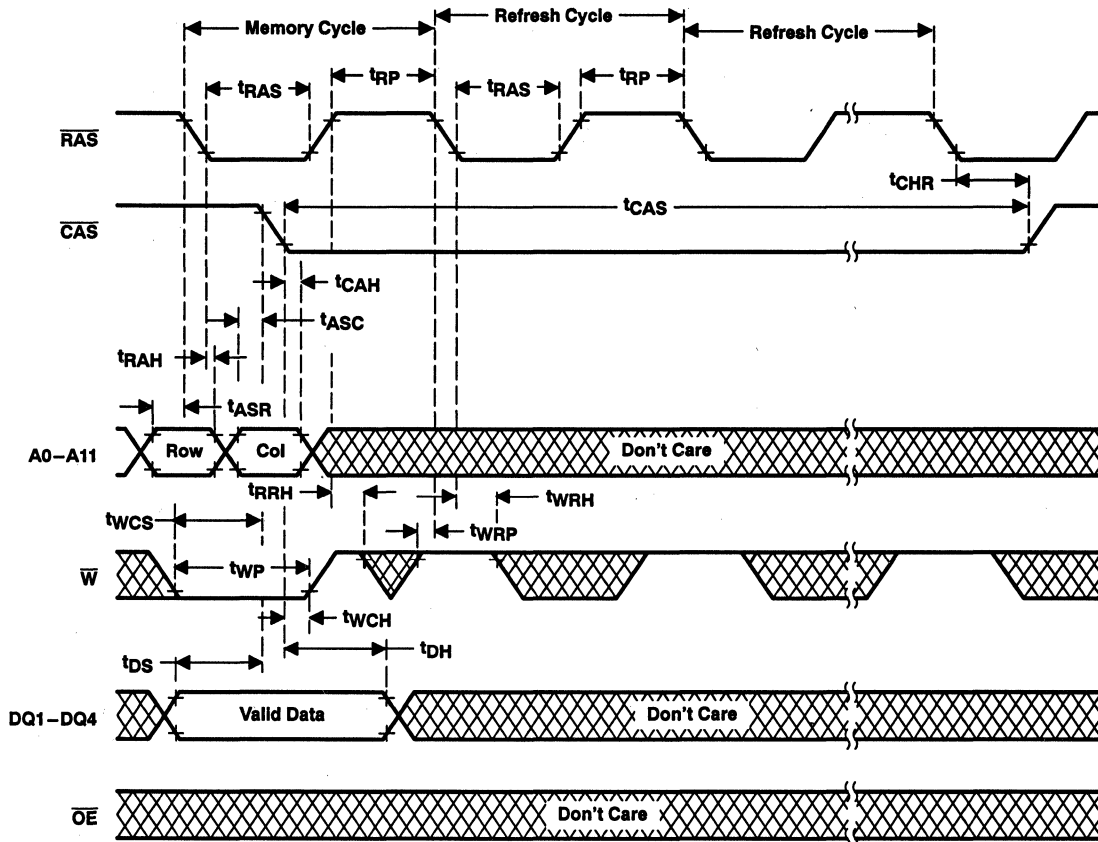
Memory Cycle
Refresh Cycle
Refresh Cycle
$t_{RAS}$
$t_{RP}$
$t_{RAS}$
$t_{RP}$
$\overline{RAS}$
$t_{CHR}$
$t_{CAS}$
$\overline{CAS}$
$t_{CAH}$
$t_{ASC}$
$t_{RAH}$
$t_{ASR}$
A0–A11
Row
Col
Don't Care
$t_{RRH}$
$t_{WRH}$
$t_{WCS}$
$t_{WRP}$
$t_{WP}$
$\overline{W}$
$t_{WCH}$
$t_{DH}$
$t_{DS}$
DQ1–DQ4
Valid Data
Don't Care
$\overline{OE}$
Don't Care